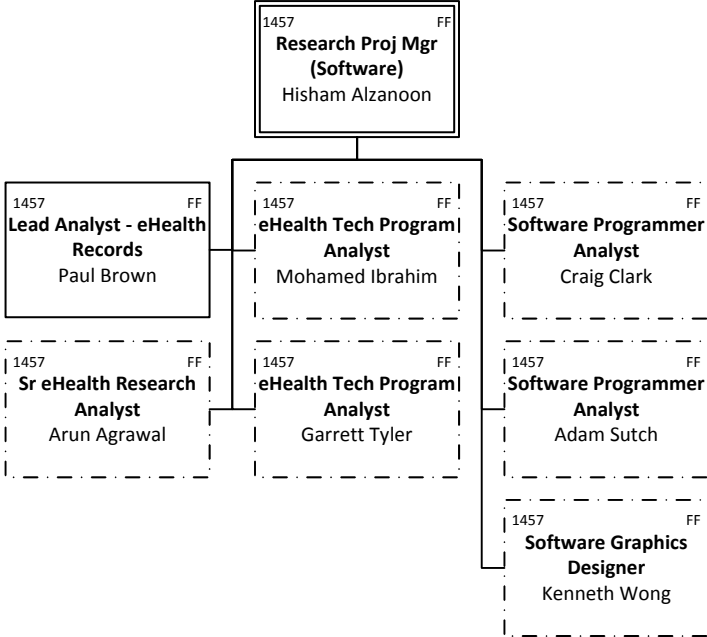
1457 FF
**Research Proj Mgr (Software)**
Hisham Alzanoon

1457 FF
**Lead Analyst - eHealth Records**
Paul Brown

1457 FF
**eHealth Tech Program Analyst**
Mohamed Ibrahim

1457 FF
**Software Programmer Analyst**
Craig Clark

1457 FF
**Sr eHealth Research Analyst**
Arun Agrawal

1457 FF
**eHealth Tech Program Analyst**
Garrett Tyler

1457 FF
**Software Programmer Analyst**
Adam Sutch

1457 FF
**Software Graphics Designer**
Kenneth Wong